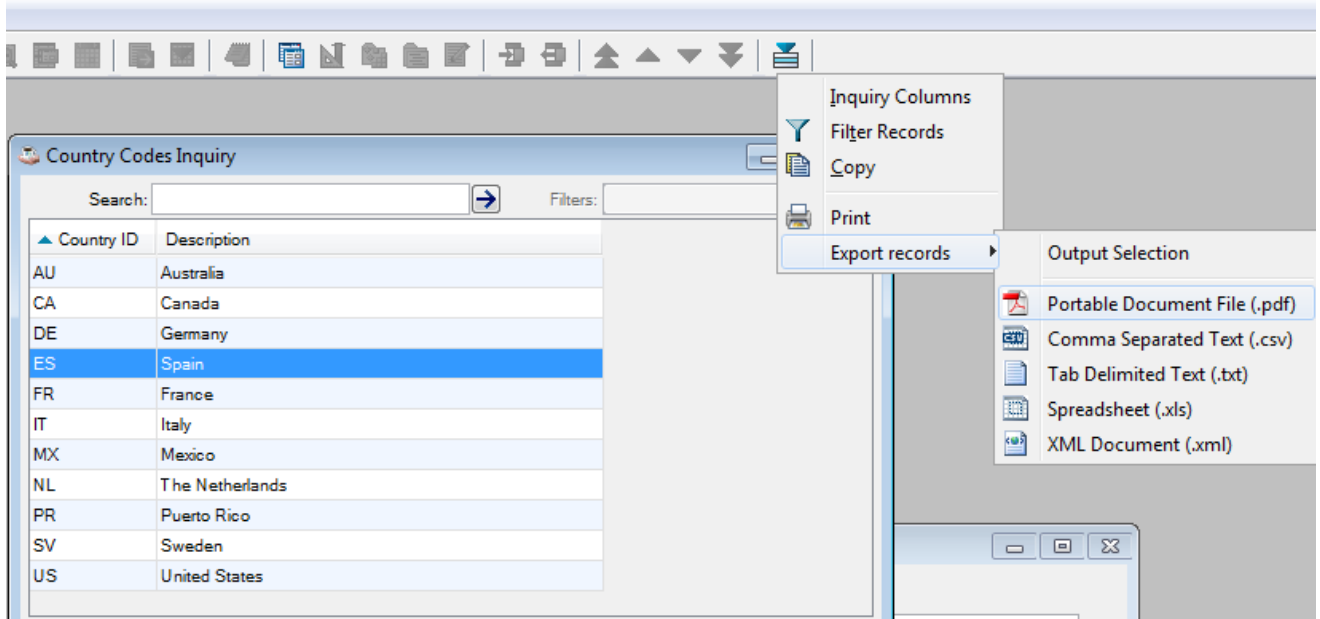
Country Codes Inquiry

Search:

Filters:

| Country ID | Description |
|---|---|
| AU | Australia |
| CA | Canada |
| DE | Germany |
| ES | Spain |
| FR | France |
| IT | Italy |
| MX | Mexico |
| NL | The Netherlands |
| PR | Puerto Rico |
| SV | Sweden |
| US | United States |

Inquiry Columns
Filter Records
Copy
Print
Export records

Output Selection
Portable Document File (.pdf)
Comma Separated Text (.csv)
Tab Delimited Text (.txt)
Spreadsheet (.xls)
XML Document (.xml)